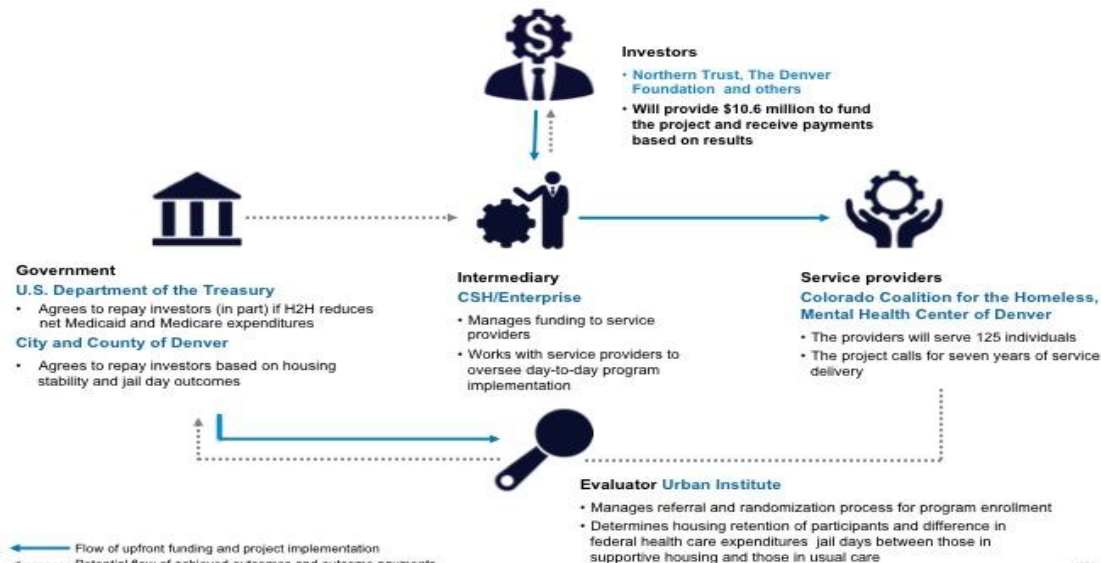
Investors

• Northern Trust, The Denver Foundation and others

• Will provide \$10.6 million to fund the project and receive payments based on results

Government

U.S. Department of the Treasury

• Agrees to repay investors (in part) if H2H reduces net Medicaid and Medicare expenditures

City and County of Denver

• Agrees to repay investors based on housing stability and jail day outcomes

Intermediary

CSH/Enterprise

• Manages funding to service providers

• Works with service providers to oversee day-to-day program implementation

Service providers

Colorado Coalition for the Homeless, Mental Health Center of Denver

• The providers will serve 125 individuals

• The project calls for seven years of service delivery

Evaluator Urban Institute

• Manages referral and randomization process for program enrollment

• Determines housing retention of participants and difference in federal health care expenditures jail days between those in supportive housing and those in usual care

Flow of upfront funding and project implementation

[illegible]